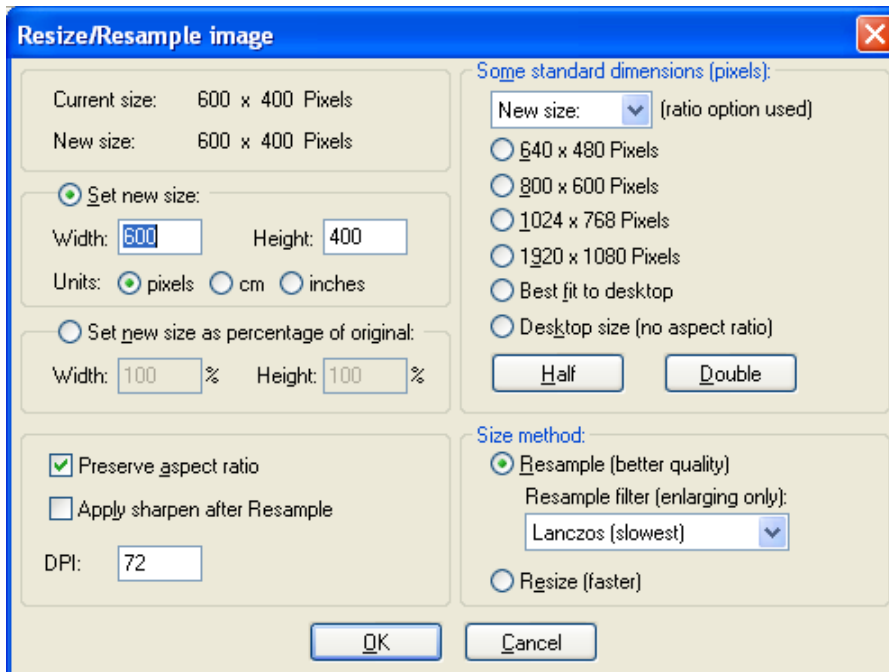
Resize/Resample image

Current size: 600 x 400 Pixels

New size: 600 x 400 Pixels

Set new size:

Width: 600 Height: 400

Units: pixels cm inches

Set new size as percentage of original:

Width: 100 % Height: 100 %

Preserve aspect ratio

Apply sharpen after Resample

DPI: 72

Some standard dimensions (pixels):

New size: (ratio option used)

640 x 480 Pixels

800 x 600 Pixels

1024 x 768 Pixels

1920 x 1080 Pixels

Best fit to desktop

Desktop size (no aspect ratio)

Half

Double

Size method:

Resample (better quality)

Resample filter (enlarging only):

Lanczos (slowest)

Resize (faster)

OK

Cancel